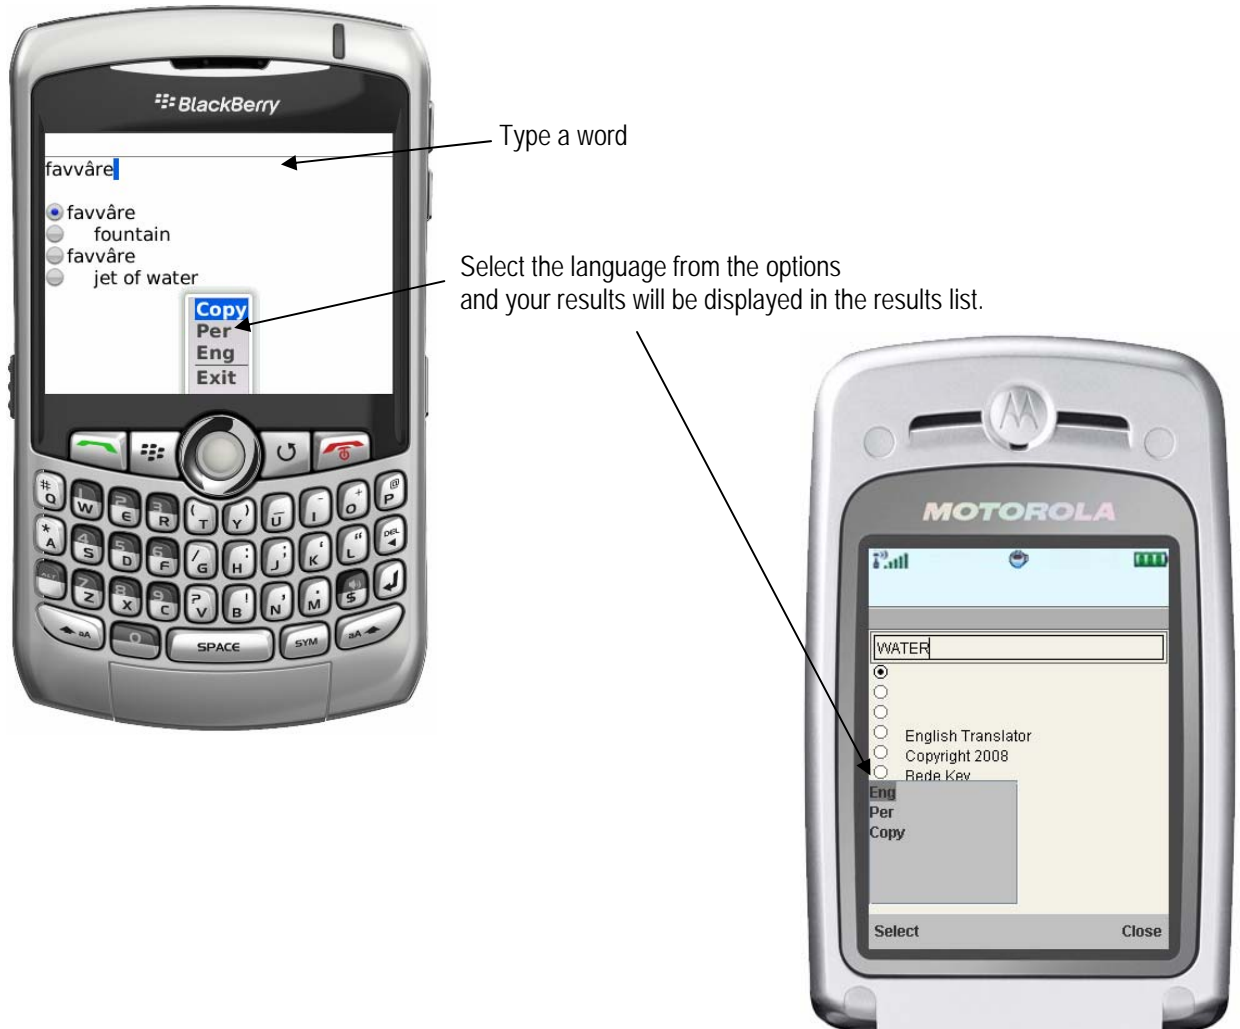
BlackBerry

favvâre

favvâre
fountain
favvâre
jet of water

Copy
Per
Eng
Exit

Type a word

Select the language from the options and your results will be displayed in the results list.

SPACE
SYM

MOTOROLA

WATER

English Translator
Copyright 2008
Bede Key

Eng
Per
Copy

Select
Close